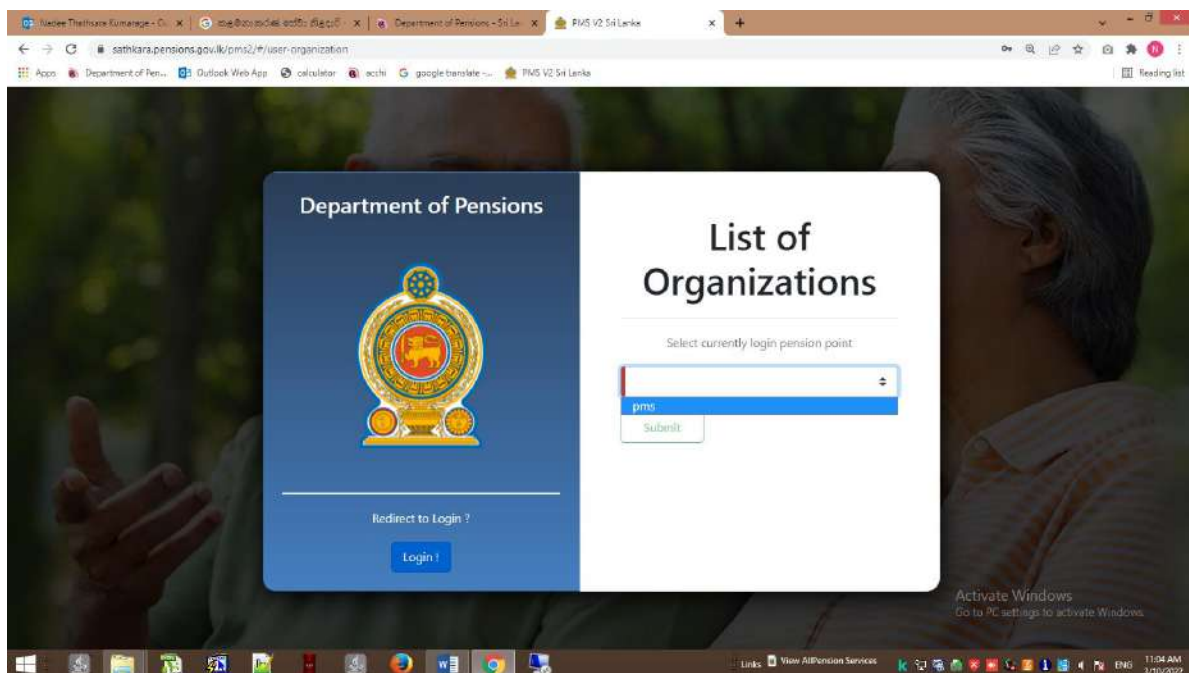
Nadee Thathsara Kumarage - O... × | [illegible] × | Department of Pensions - Sri La... × | PMS V2 Sri Lanka ×

sathkara.pensions.gov.lk/pms2/#/user-organization

Apps | Department of Pen... | Outlook Web App | calculator | acchi | google translate -... | PMS V2 Sri Lanka | Reading list

Department of Pensions

Redirect to Login ?

Login !

List of Organizations

Select currently login pension point

pms

Submit

Activate Windows
Go to PC settings to activate Windows.

Links | View AllPension Services | ENG | 11:04 AM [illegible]